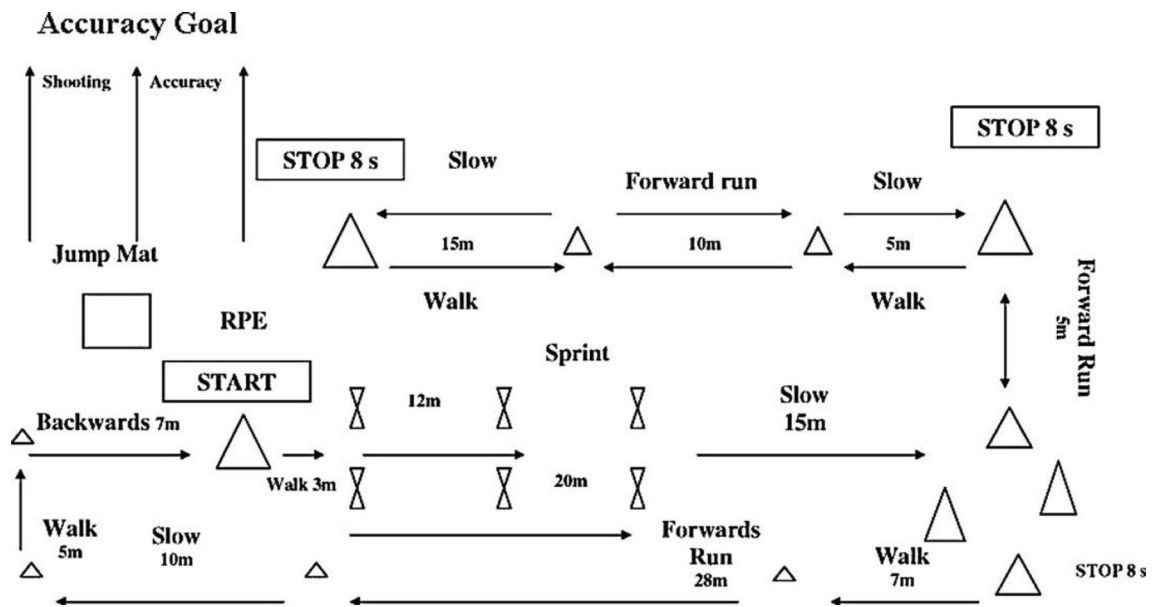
Accuracy Goal

Shooting

Accuracy

STOP 8 s

Slow

Forward run

Slow

STOP 8 s

15m

10m

5m

Jump Mat

Walk

Walk

Forward Run
5m

RPE

Sprint

START

12m

Slow
15m

Backwards 7m

Walk 3m

20m

Walk
5m

Slow
10m

Forwards
Run
28m

Walk
7m

STOP 8 s